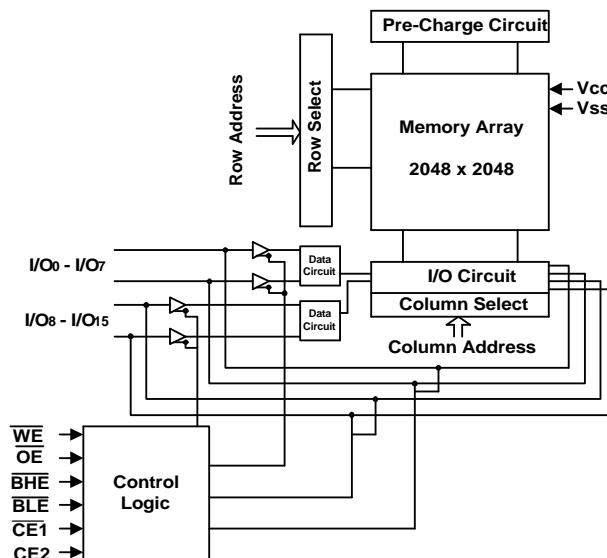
Pre-Charge Circuit

Row Address

Row Select

Memory Array

2048 x 2048

Vcc

Vss

I/O0 - I/O7

Data Circuit

I/O Circuit

Column Select

I/O8 - I/O15

Data Circuit

Column Address

$\overline{WE}$

$\overline{OE}$

$\overline{BHE}$

$\overline{BLE}$

$\overline{CE1}$

CE2

Control Logic